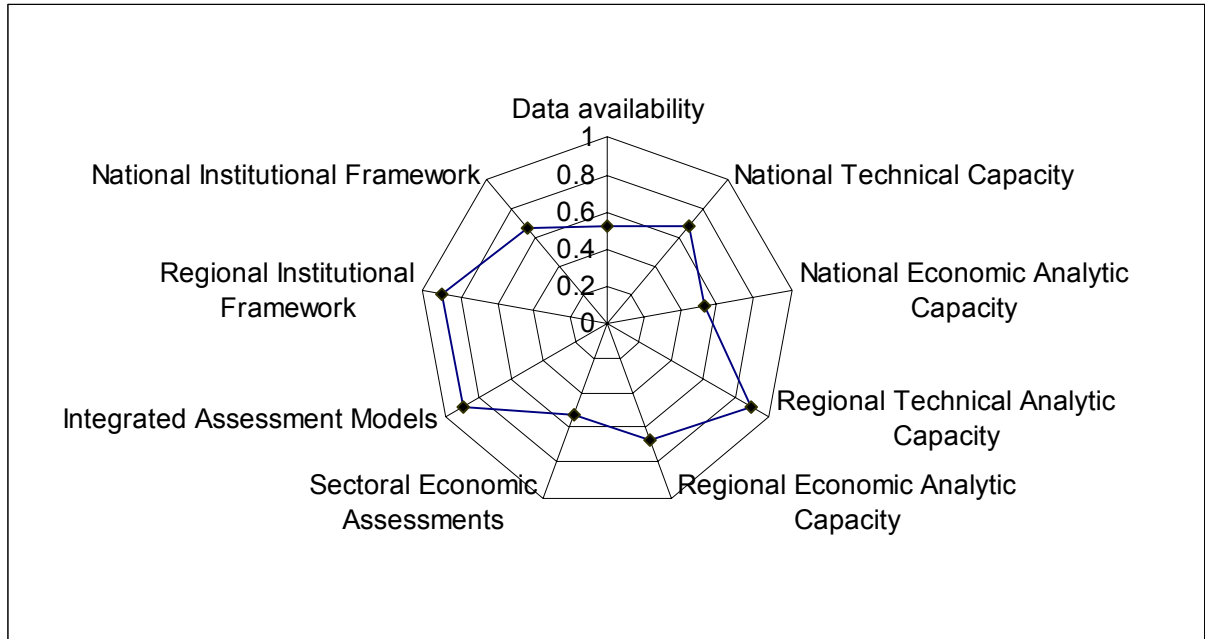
Data availability

1
0.8
0.6
0.4
0.2
0

National Technical Capacity

National Economic Analytic Capacity

Regional Technical Analytic Capacity

Regional Economic Analytic Capacity

Sectoral Economic Assessments

Integrated Assessment Models

Regional Institutional Framework

National Institutional Framework